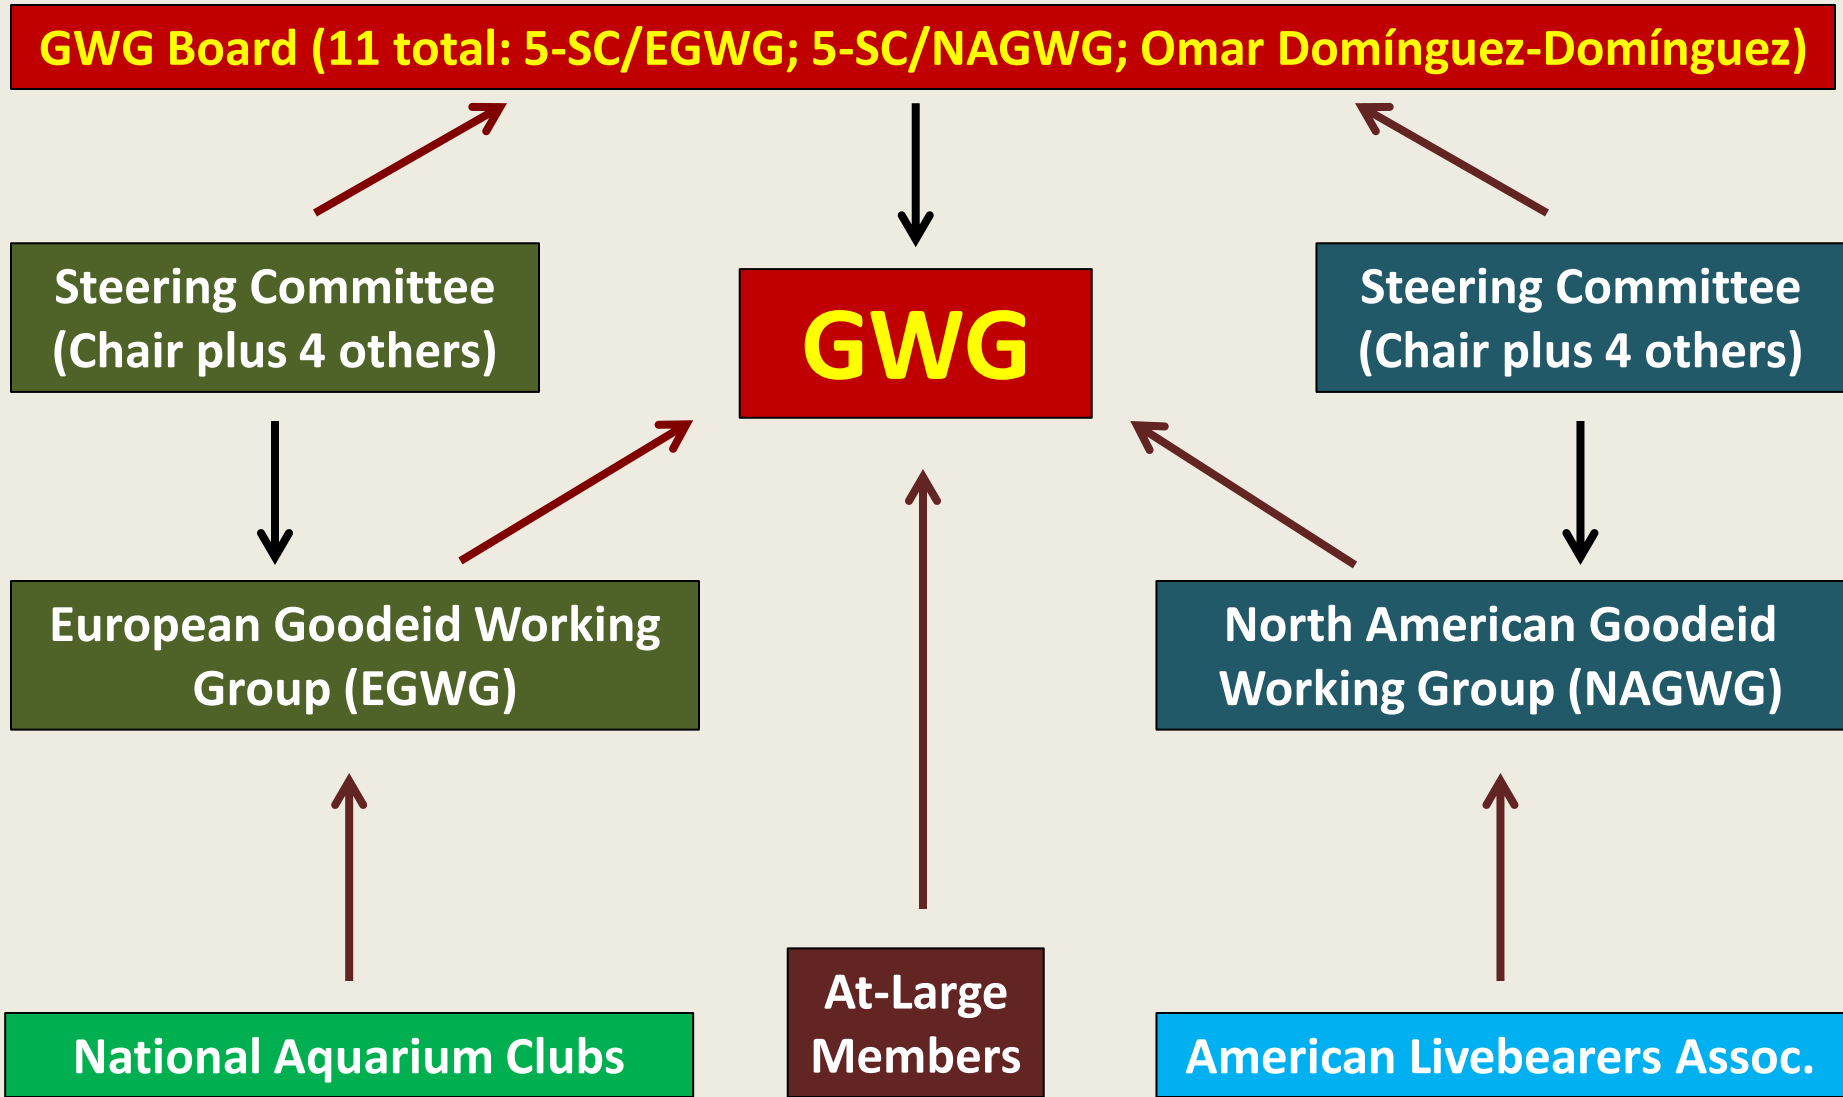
GWG Board (11 total: 5-SC/EGWG; 5-SC/NAGWG; Omar Domínguez-Domínguez)

Steering Committee (Chair plus 4 others)

GWG

Steering Committee (Chair plus 4 others)

European Goodeid Working Group (EGWG)

North American Goodeid Working Group (NAGWG)

National Aquarium Clubs

At-Large Members

American Livebearers Assoc.